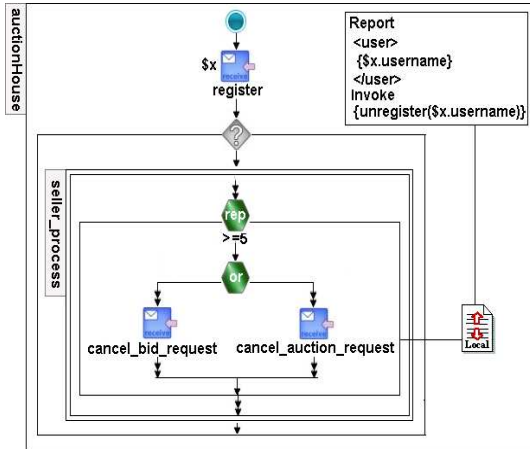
auctionHouse

$x
receive
register

Report
<user>
{$x.username}
</user>
Invoke
{unregister($x.username)}

?

seller_process

rep
>=5

or

receive
cancel_bid_request

receive
cancel_auction_request

Local